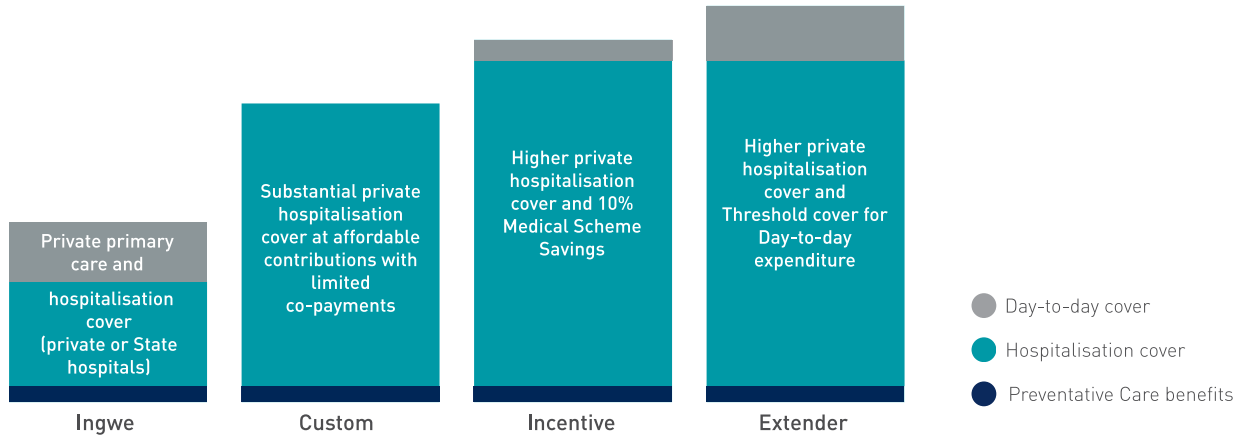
Private primary care and hospitalisation cover (private or State hospitals)

Ingwe

Substantial private hospitalisation cover at affordable contributions with limited co-payments

Custom

Higher private hospitalisation cover and 10% Medical Scheme Savings

Incentive

Higher private hospitalisation cover and Threshold cover for Day-to-day expenditure

Extender

Day-to-day cover
Hospitalisation cover
Preventative Care benefits